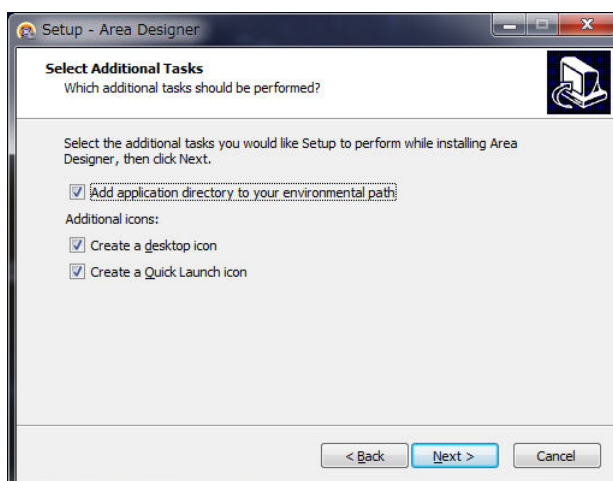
Setup - Area Designer

Select Additional Tasks
Which additional tasks should be performed?

Select the additional tasks you would like Setup to perform while installing Area Designer, then click Next.

Add application directory to your environmental path

Additional icons:

Create a desktop icon

Create a Quick Launch icon

< Back
Next >
Cancel